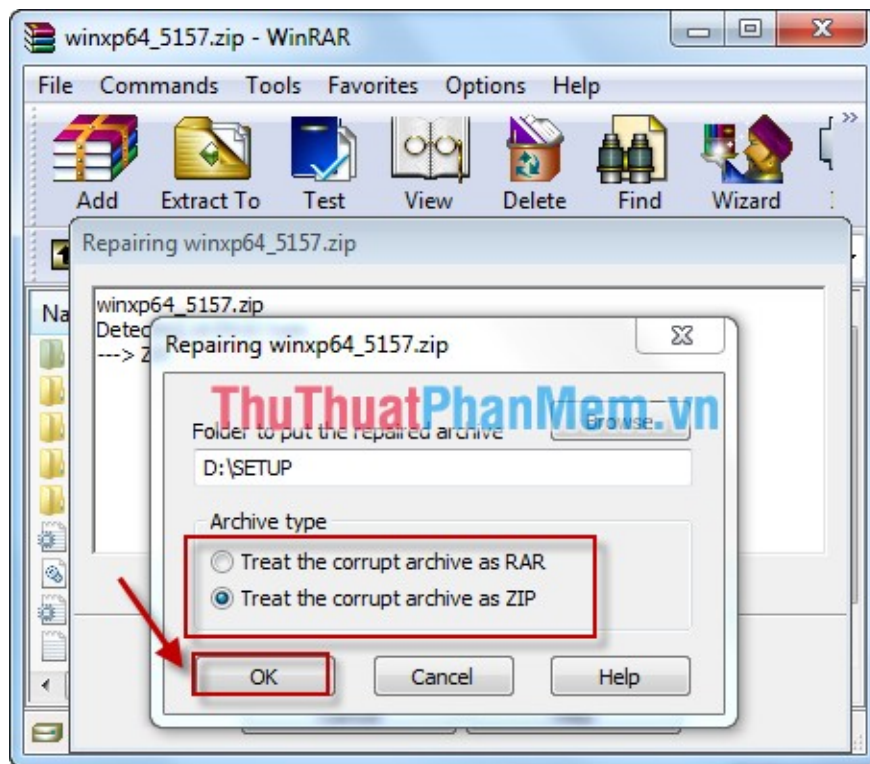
winxp64_5157.zip - WinRAR

File Commands Tools Favorites Options Help

Add Extract To Test View Delete Find Wizard

Repairing winxp64_5157.zip

Na

winxp64_5157.zip
Detec
---> Z

Repairing winxp64_5157.zip

ThuThuatPhanMem.vn

Folder to put the repaired archive

Browse...

D:\SETUP

Archive type

Treat the corrupt archive as RAR

Treat the corrupt archive as ZIP

OK Cancel Help